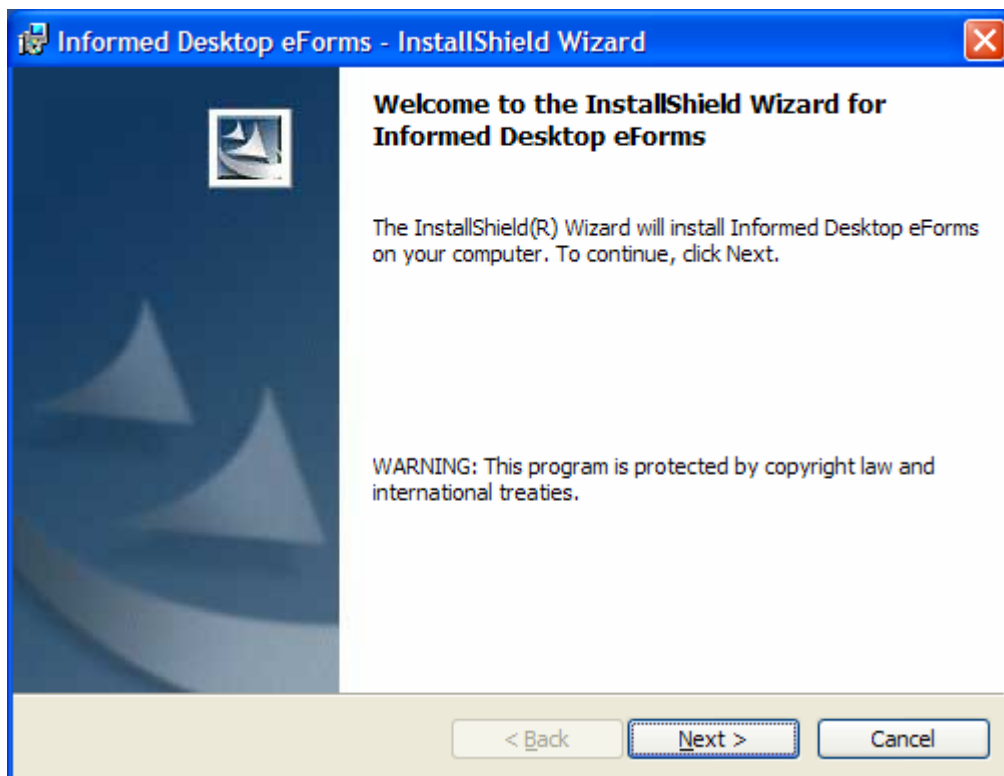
Informed Desktop eForms - InstallShield Wizard

Welcome to the InstallShield Wizard for Informed Desktop eForms

The InstallShield(R) Wizard will install Informed Desktop eForms on your computer. To continue, click Next.

WARNING: This program is protected by copyright law and international treaties.

< Back

Next >

Cancel